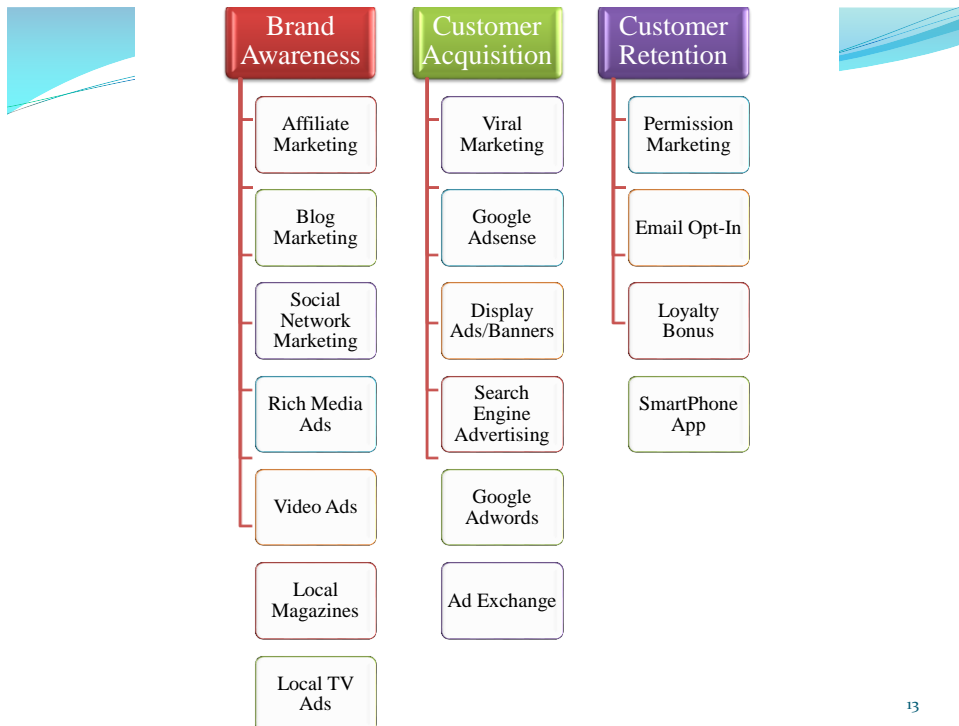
Brand Awareness

Affiliate Marketing

Blog Marketing

Social Network Marketing

Rich Media Ads

Video Ads

Local Magazines

Local TV Ads

Customer Acquisition

Viral Marketing

Google Adsense

Display Ads/Banners

Search Engine Advertising

Google Adwords

Ad Exchange

Customer Retention

Permission Marketing

Email Opt-In

Loyalty Bonus

SmartPhone App

13